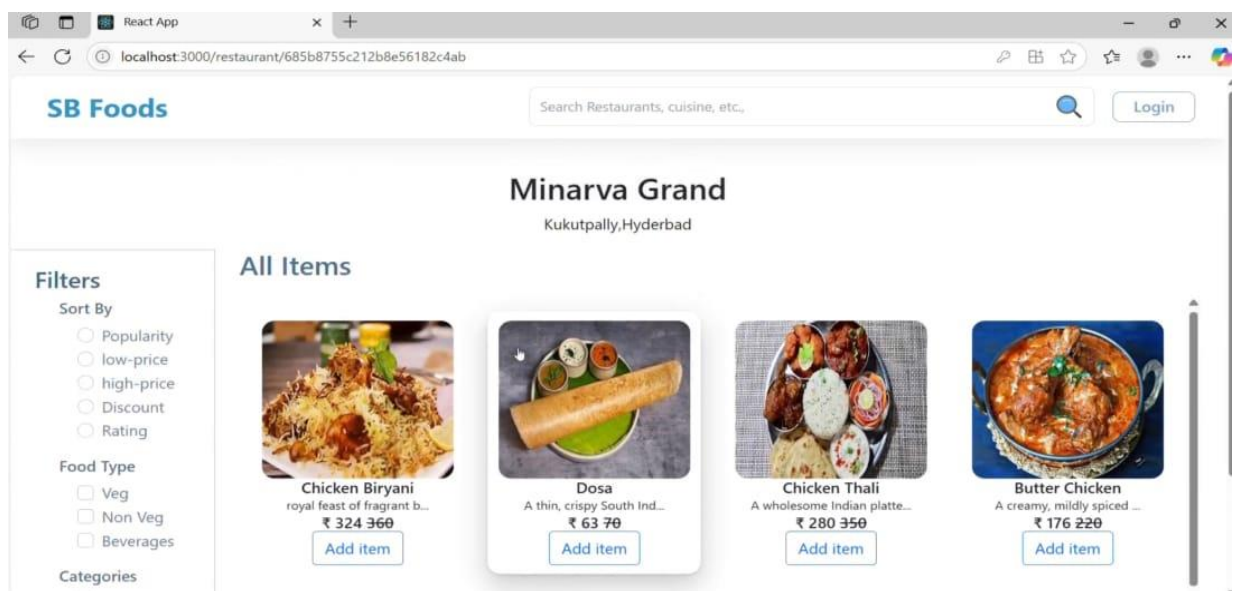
React App

localhost:3000/restaurant/685b8755c212b8e56182c4ab

SB Foods

Search Restaurants, cuisine, etc.,

Login

Minarva Grand

Kukutpally,Hyderbad

Filters

Sort By

Popularity
low-price
high-price
Discount
Rating

Food Type

Veg
Non Veg
Beverages

Categories

All Items

Chicken Biryani
royal feast of fragrant b...
₹ 324 ~~360~~
Add item

Dosa
A thin, crispy South Ind...
₹ 63 ~~70~~
Add item

Chicken Thali
A wholesome Indian platte...
₹ 280 ~~350~~
Add item

Butter Chicken
A creamy, mildly spiced ...
₹ 176 ~~220~~
Add item